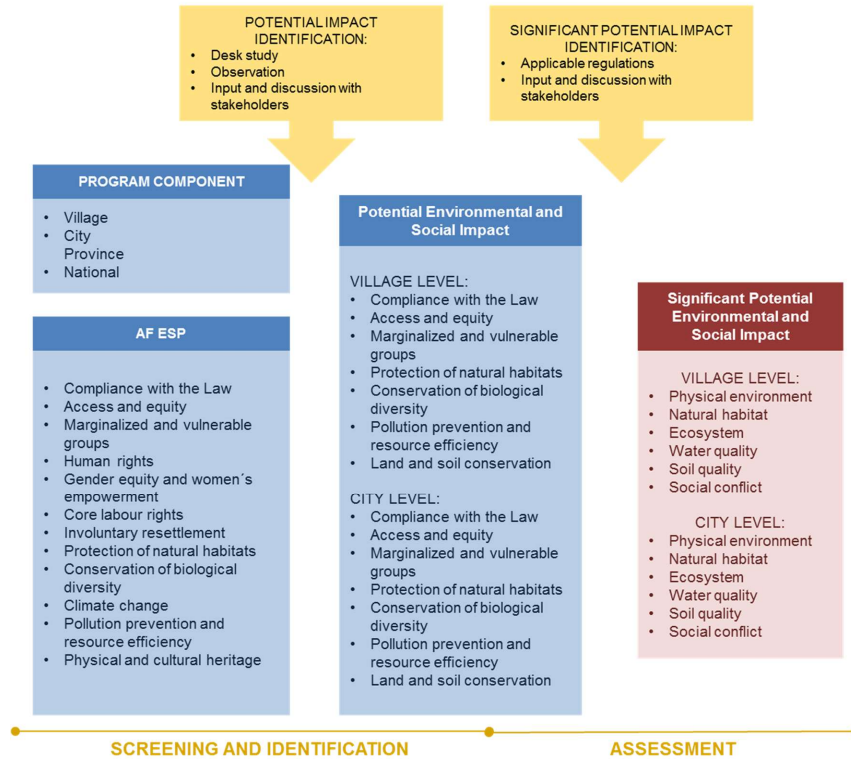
POTENTIAL IMPACT IDENTIFICATION:
- Desk study
- Observation
- Input and discussion with stakeholders

SIGNIFICANT POTENTIAL IMPACT IDENTIFICATION:
- Applicable regulations
- Input and discussion with stakeholders

PROGRAM COMPONENT
- Village
- City
Province
- National

AF ESP
- Compliance with the Law
- Access and equity
- Marginalized and vulnerable groups
- Human rights
- Gender equity and women´s empowerment
- Core labour rights
- Involuntary resettlement
- Protection of natural habitats
- Conservation of biological diversity
- Climate change
- Pollution prevention and resource efficiency
- Physical and cultural heritage

Potential Environmental and Social Impact

VILLAGE LEVEL:
- Compliance with the Law
- Access and equity
- Marginalized and vulnerable groups
- Protection of natural habitats
- Conservation of biological diversity
- Pollution prevention and resource efficiency
- Land and soil conservation

CITY LEVEL:
- Compliance with the Law
- Access and equity
- Marginalized and vulnerable groups
- Protection of natural habitats
- Conservation of biological diversity
- Pollution prevention and resource efficiency
- Land and soil conservation

Significant Potential Environmental and Social Impact

VILLAGE LEVEL:
- Physical environment
- Natural habitat
- Ecosystem
- Water quality
- Soil quality
- Social conflict

CITY LEVEL:
- Physical environment
- Natural habitat
- Ecosystem
- Water quality
- Soil quality
- Social conflict

SCREENING AND IDENTIFICATION

ASSESSMENT